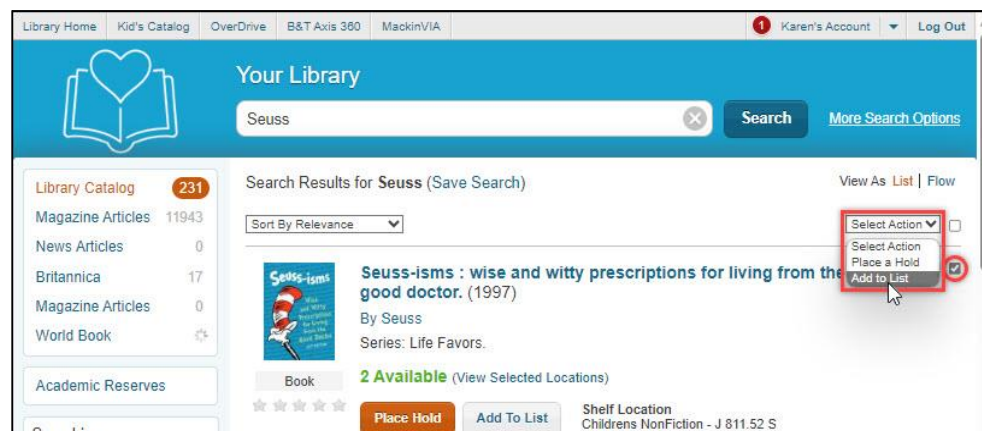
Library Home | Kid's Catalog | OverDrive | B&T Axis 360 | MackinVIA

1 Karen's Account | Log Out

Your Library

Seuss

Search

More Search Options

Library Catalog 231
Magazine Articles 11943
News Articles 0
Britannica 17
Magazine Articles 0
World Book

Academic Reserves

Search Results for Seuss (Save Search)

View As List | Flow

Sort By Relevance

Select Action
Select Action
Place a Hold
Add to List

Seuss-isms

Seuss-isms : wise and witty prescriptions for living from the good doctor. (1997)

By Seuss

Series: Life Favors.

Book

2 Available (View Selected Locations)

Place Hold

Add To List

Shelf Location
Childrens NonFiction - J 811.52 S